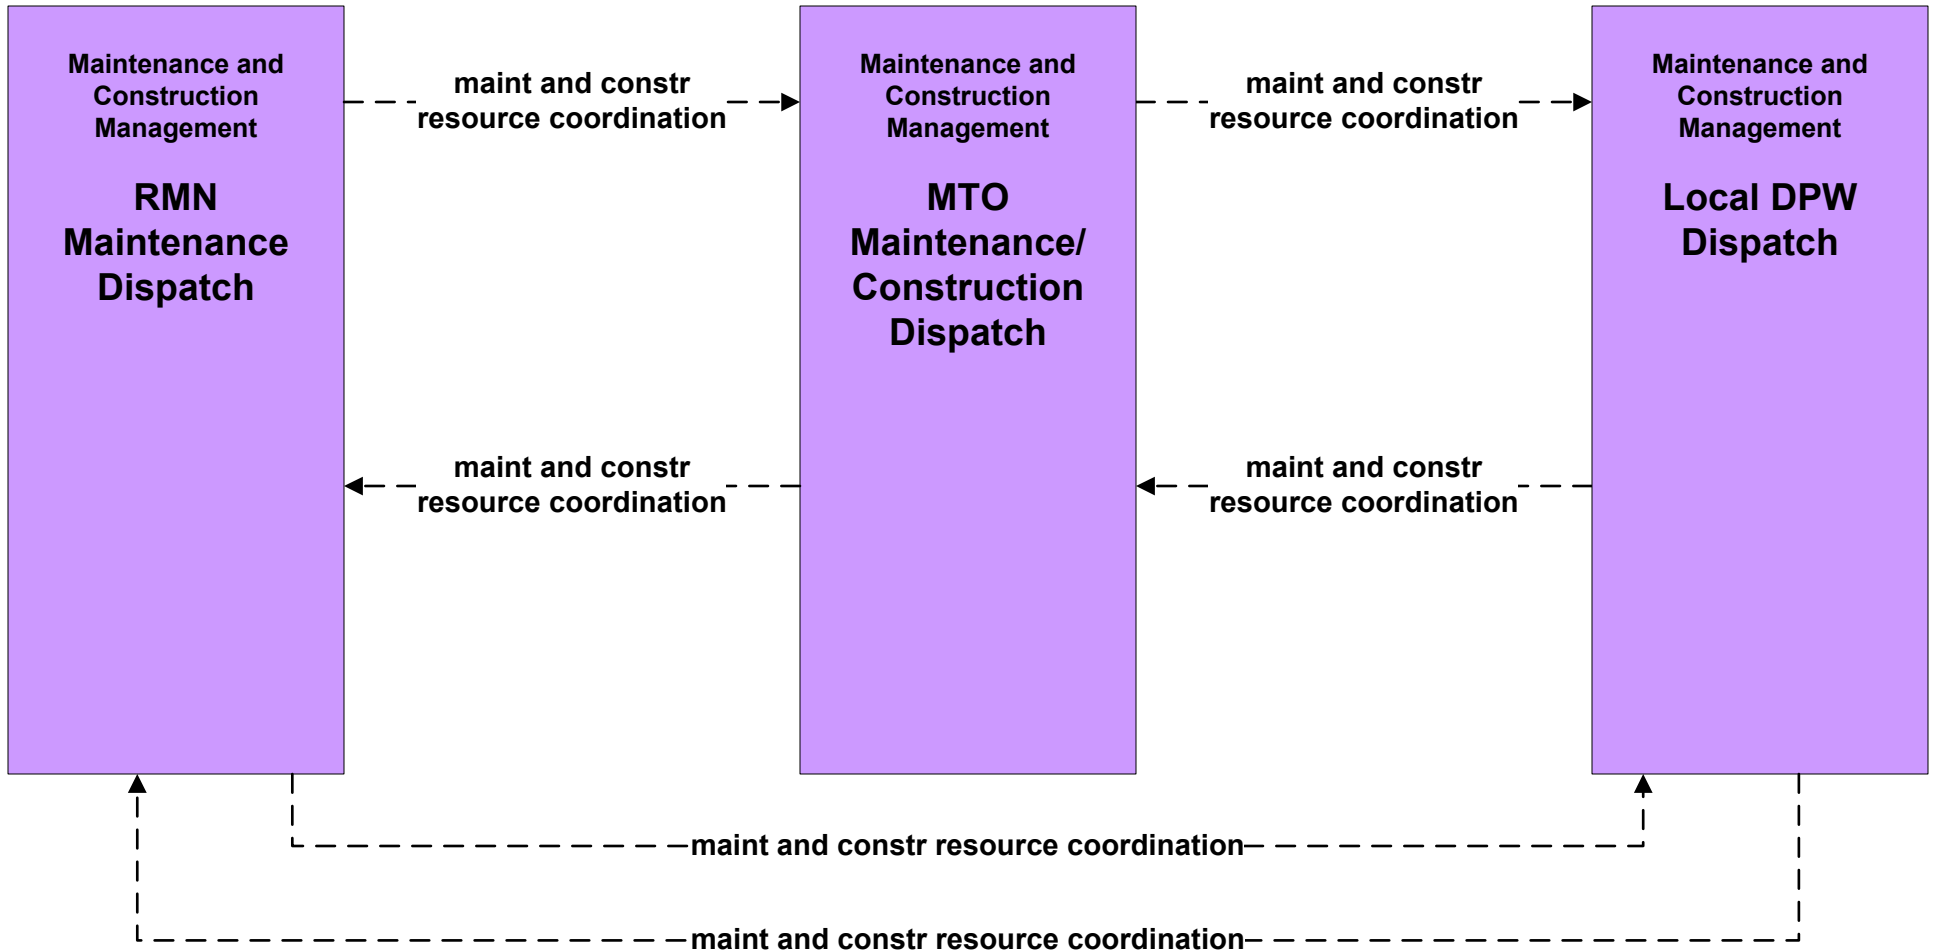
Maintenance and Construction Management

RMN Maintenance Dispatch

maint and constr resource coordination

Maintenance and Construction Management

MTO Maintenance/ Construction Dispatch

maint and constr resource coordination

Maintenance and Construction Management

Local DPW Dispatch

maint and constr resource coordination

maint and constr resource coordination

maint and constr resource coordination

maint and constr resource coordination